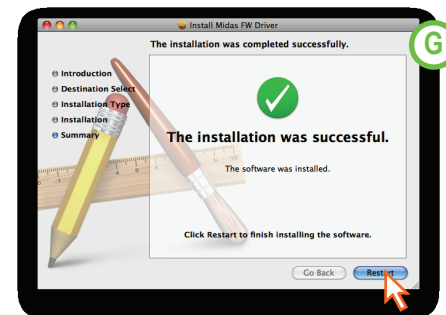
Install Midas FW Driver

The installation was completed successfully.

G

Introduction
Destination Select
Installation Type
Installation
Summary

The installation was successful.

The software was installed.

Click Restart to finish installing the software.

Go Back
Restart